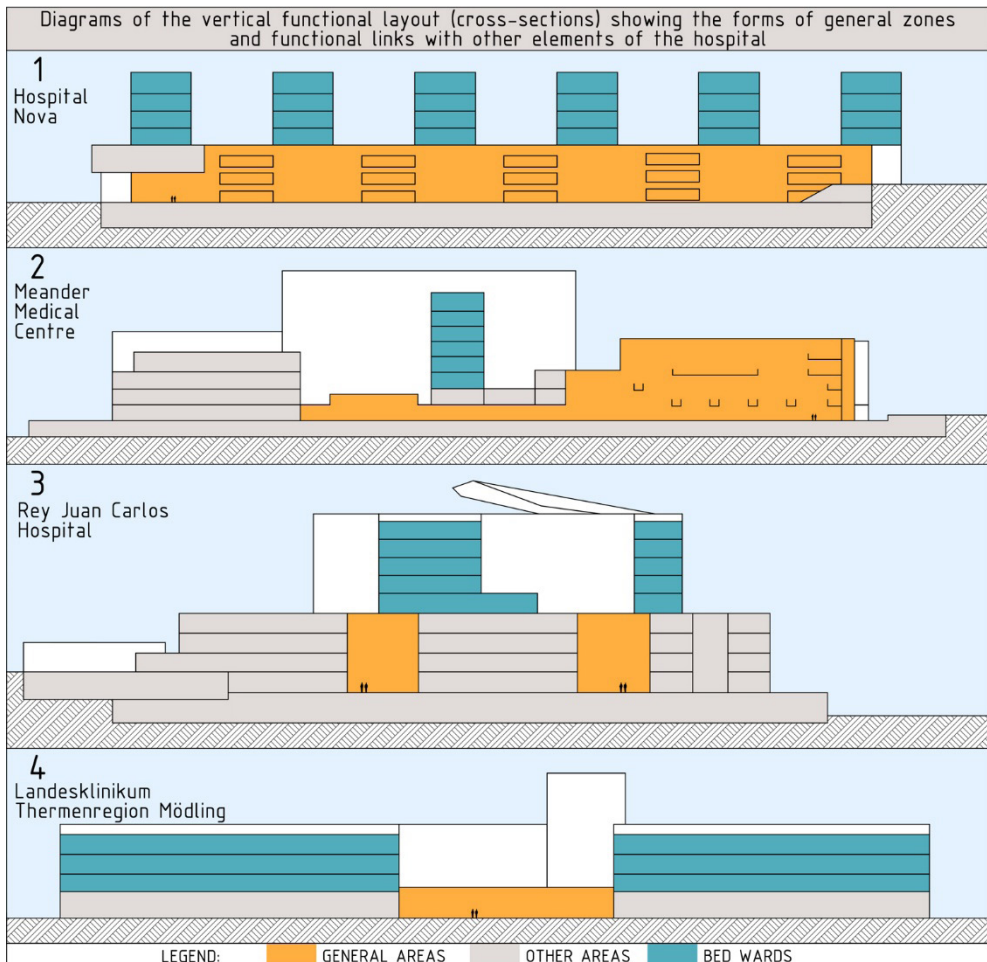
Diagrams of the vertical functional layout (cross-sections) showing the forms of general zones and functional links with other elements of the hospital

1
Hospital Nova

2
Meander Medical Centre

3
Rey Juan Carlos Hospital

4
Landesklinikum Thermenregion Mödling

LEGEND: GENERAL AREAS OTHER AREAS BED WARDS